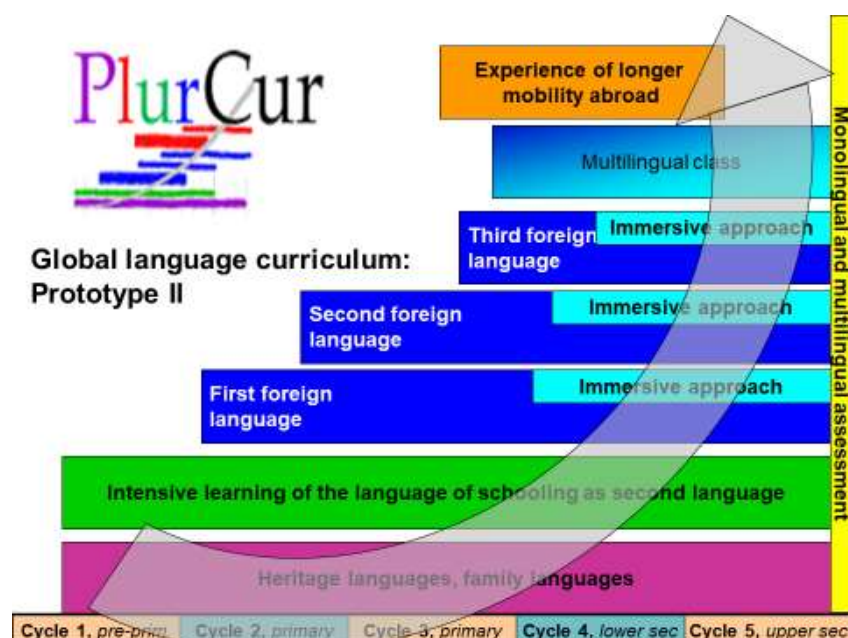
PlurCur

Global language curriculum: Prototype II

Experience of longer mobility abroad

Multilingual class

Third foreign language

Immersive approach

Second foreign language

Immersive approach

First foreign language

Immersive approach

Intensive learning of the language of schooling as second language

Heritage languages, family languages

Monolingual and multilingual assessment

Cycle 1, pre-prim | Cycle 2, primary | Cycle 3, primary | Cycle 4, lower sec | Cycle 5, upper sec